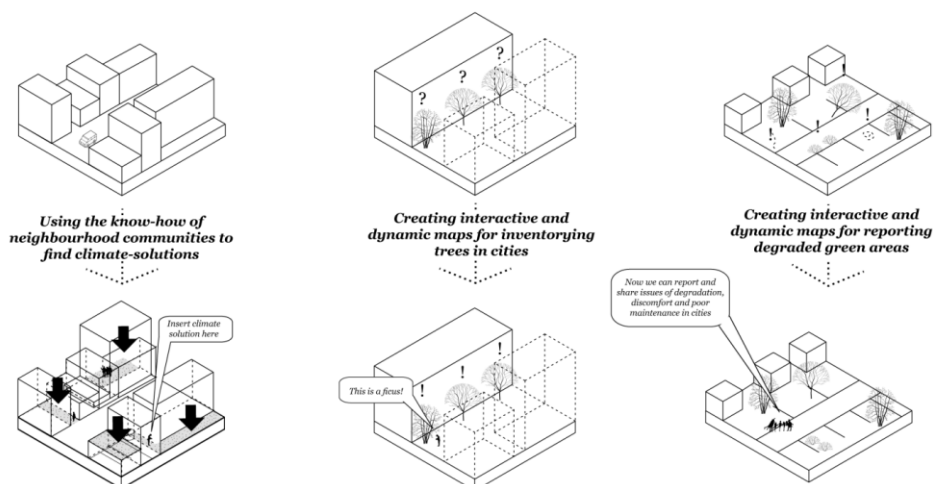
Using the know-how of neighbourhood communities to find climate-solutions

Insert climate solution here

?

?

?

Creating interactive and dynamic maps for inventorying trees in cities

This is a ficus!

!

!

!

!

!

!

!

Creating interactive and dynamic maps for reporting degraded green areas

Now we can report and share issues of degradation, discomfort and poor maintenance in cities